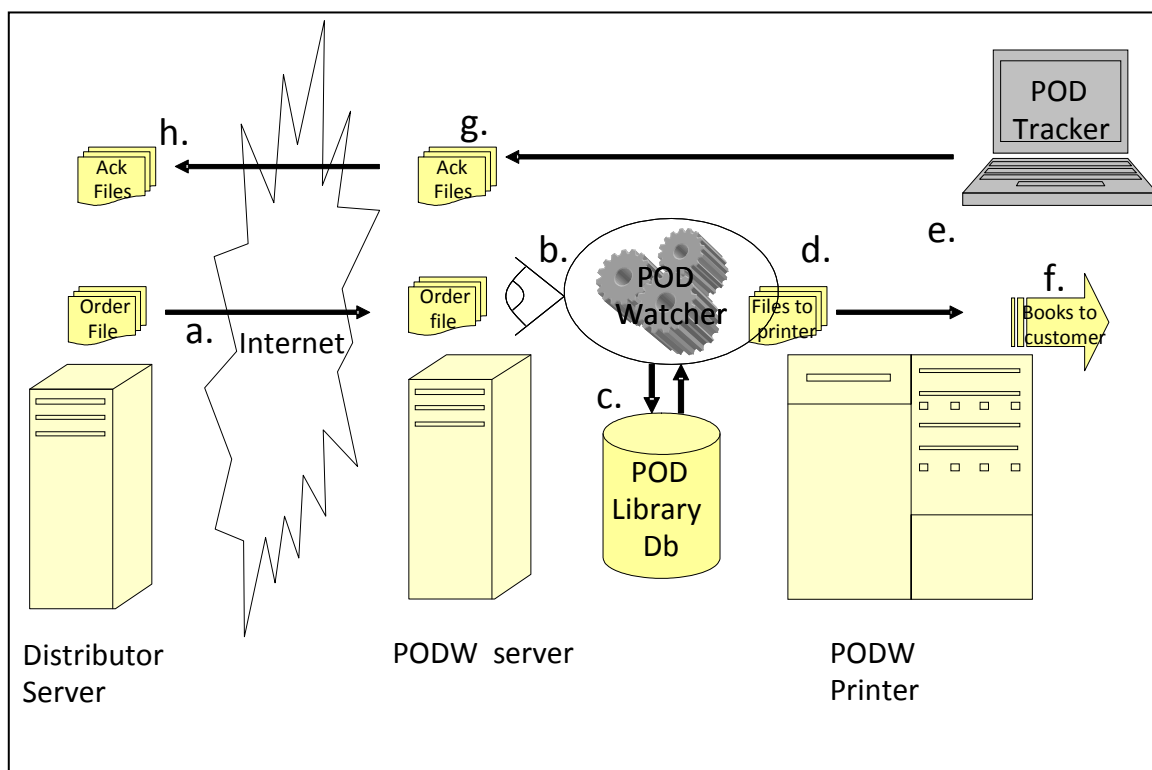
h.

Ack Files

g.

Ack Files

POD Tracker

b.

POD Watcher

d.

e.

Order File

a.

Internet

Order file

Files to printer

f.

Books to customer

c.

POD Library Db

Distributor Server

PODW server

PODW Printer